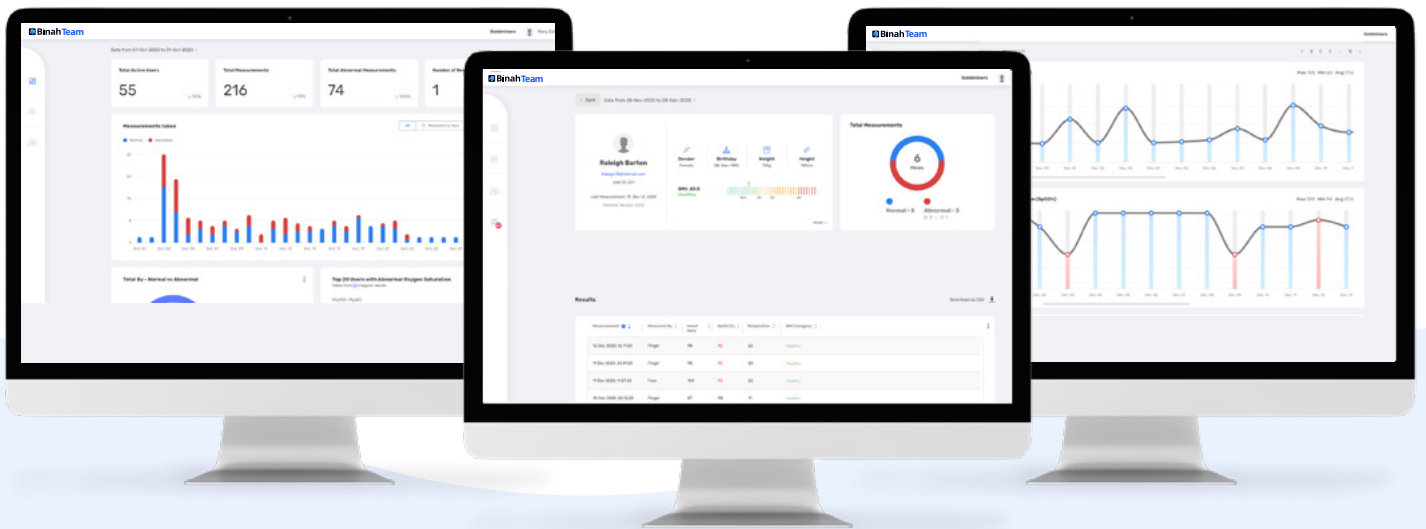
Binah Team

Total Active Users
55

Total Measurements
216

Total Abnormal Measurements
74

1

Measurements taken

Normal Abnormal

Total By - Normal vs Abnormal

Top 20 Users with Abnormal Oxygen Saturation

Binah Team

Back

Raleigh Barton

Gender

Birthday

Weight

Height

Total Measurements

6

Normal - 3

Abnormal - 3

Results

Download as CSV

Measurement

Measured By

Heart Rate

SpO2

Respiration

BMI Category

Finger

Finger

Face

Finger

Binah Team